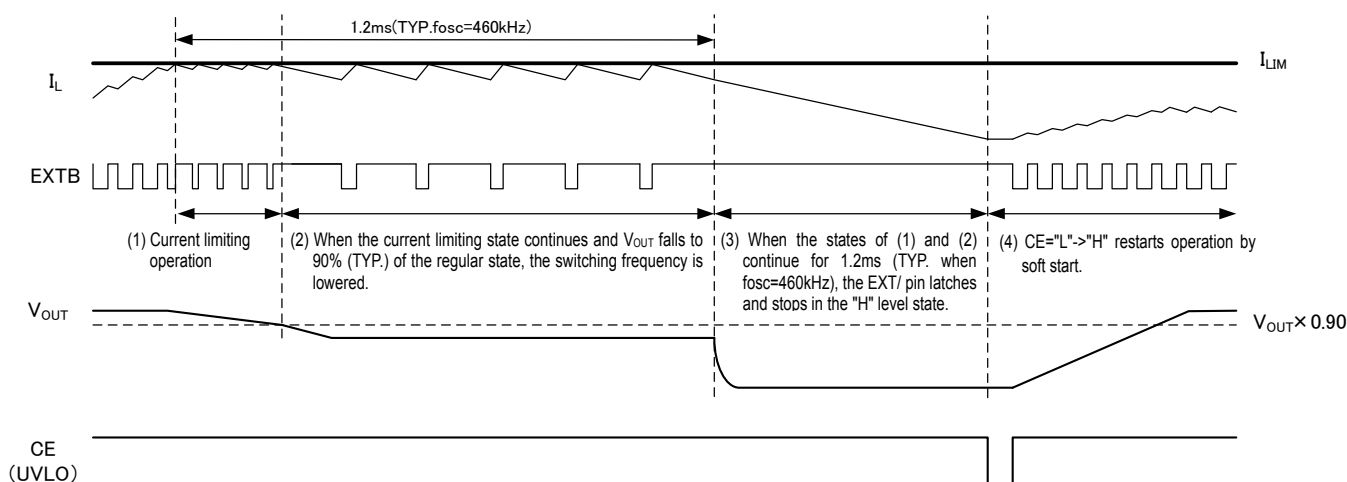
1.2ms(TYP.fosc=460kHz)

$I_L$

$I_{LIM}$

EXTB

(1) Current limiting operation

(2) When the current limiting state continues and $V_{OUT}$ falls to 90% (TYP.) of the regular state, the switching frequency is lowered.

(3) When the states of (1) and (2) continue for 1.2ms (TYP. when fosc=460kHz), the EXT/ pin latches and stops in the "H" level state.

(4) CE="L"->"H" restarts operation by soft start.

$V_{OUT}$

$V_{OUT}\times 0.90$

CE (UVLO)